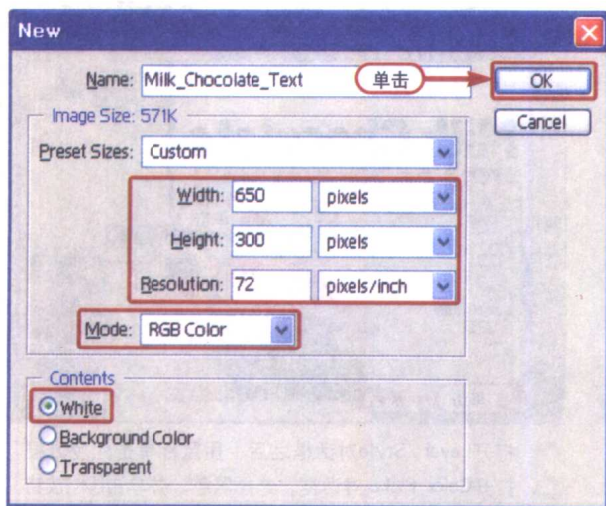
New

Name: Milk_Chocolate_Text
单击
OK
Cancel

Image Size: 571K

Preset Sizes: Custom

Width: 650 pixels

Height: 300 pixels

Resolution: 72 pixels/inch

Mode: RGB Color

Contents

White

Background Color

Transparent